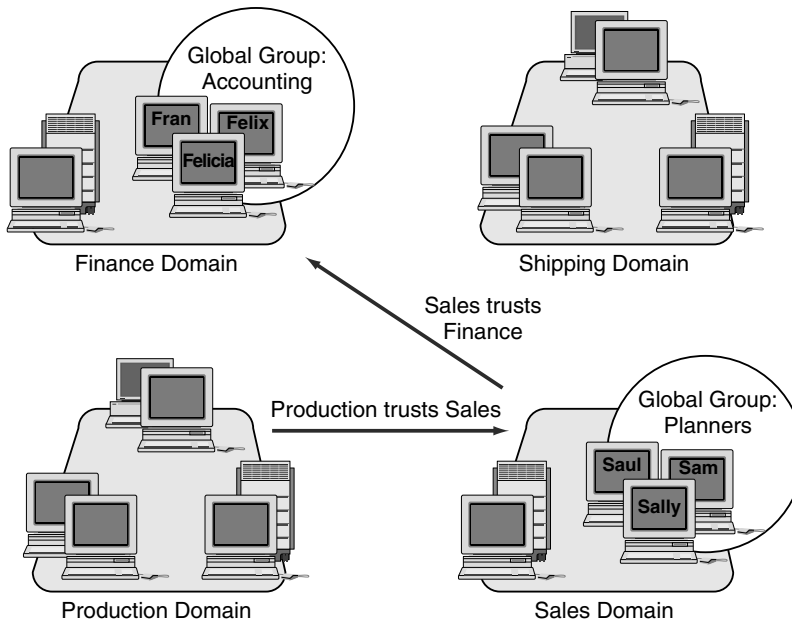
Global Group: Accounting

Fran

Felix

Felicia

Finance Domain

Shipping Domain

Sales trusts Finance

Production trusts Sales

Global Group: Planners

Saul

Sam

Sally

Production Domain

Sales Domain